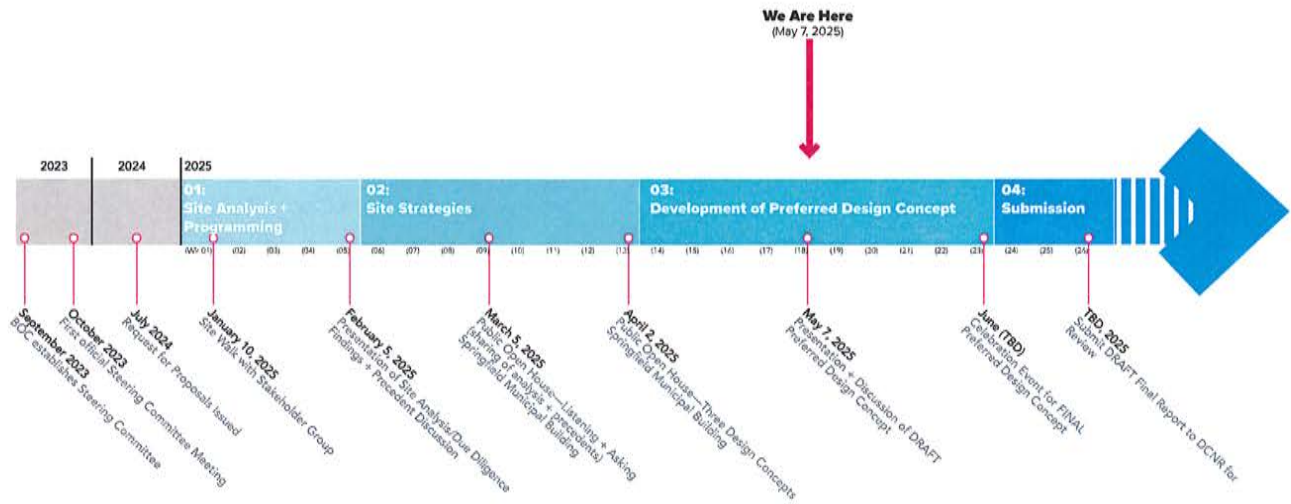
We Are Here
(May 7, 2025)

2023
2024
2025

01:
Site Analysis + Programming

02:
Site Strategies

03:
Development of Preferred Design Concept

04:
Submission

(W) 01 (02) (03) (04) (05) (06) (07) (08) (09) (10) (11) (12) (13) (14) (15) (16) (17) (18) (19) (20) (21) (22) (23) (24) (25) (26)

September 2023
BOC establishes Steering Committee

October 2023
First official Steering Committee Meeting

July 2024
Request for Proposals Issued

January 10, 2025
Site Walk with Stakeholder Group

February 5, 2025
Presentation of Site Analysis/Due Diligence Findings + Precedent Discussion

March 5, 2025
Public Open House—Listening + Asking (sharing of analysis + precedents)
Springfield Municipal Building

April 2, 2025
Public Open House—Three Design Concepts
Springfield Municipal Building

May 7, 2025
Presentation + Discussion of DRAFT Preferred Design Concept

June (TBD)
Celebration Event for FINAL Preferred Design Concept

TBD, 2025
Submit DRAFT Final Report to DCNR for Review